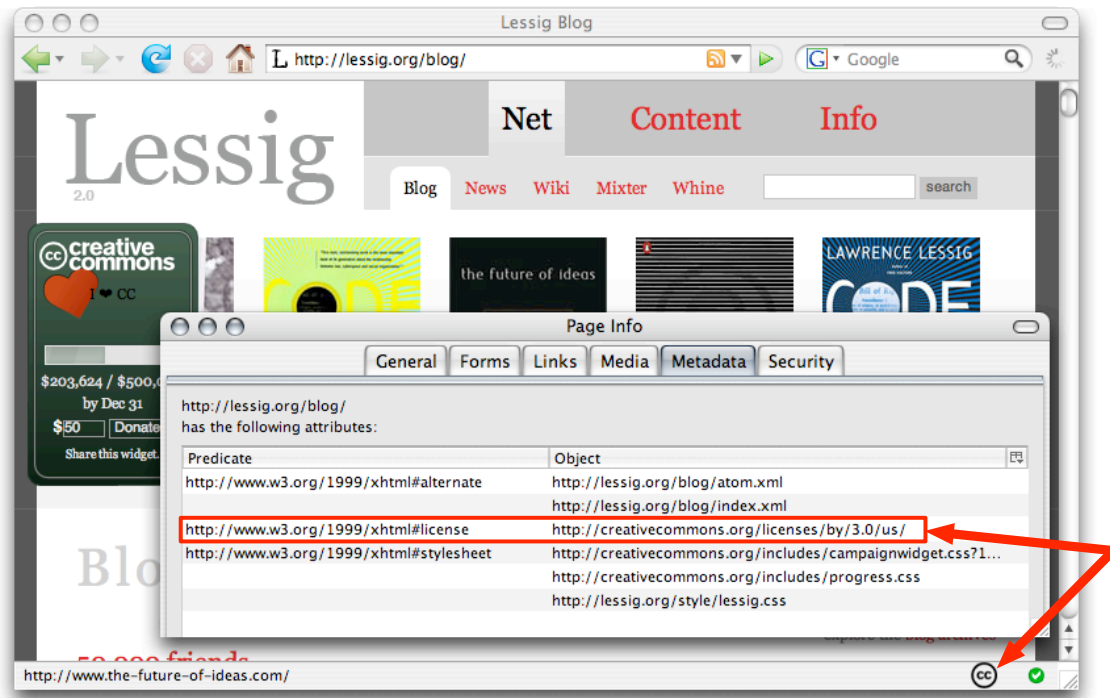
Lessig Blog

http://lessig.org/blog/

Google

Lessig
2.0

Net Content Info

Blog News Wiki Mixter Whine

search

creative commons
I ❤ CC

$203,624 / $500,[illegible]
by Dec 31
$50 Donate
Share this widget.

the future of ideas

LAWRENCE LESSIG
CODE

Page Info

General Forms Links Media Metadata Security

http://lessig.org/blog/
has the following attributes:

| Predicate | Object |
|---|---|
| http://www.w3.org/1999/xhtml#alternate | http://lessig.org/blog/atom.xml |
| | http://lessig.org/blog/index.xml |
| http://www.w3.org/1999/xhtml#license | http://creativecommons.org/licenses/by/3.0/us/ |
| http://www.w3.org/1999/xhtml#stylesheet | http://creativecommons.org/includes/campaignwidget.css?1... |
| | http://creativecommons.org/includes/progress.css |
| | http://lessig.org/style/lessig.css |

Blo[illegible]

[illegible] friends

http://www.the-future-of-ideas.com/